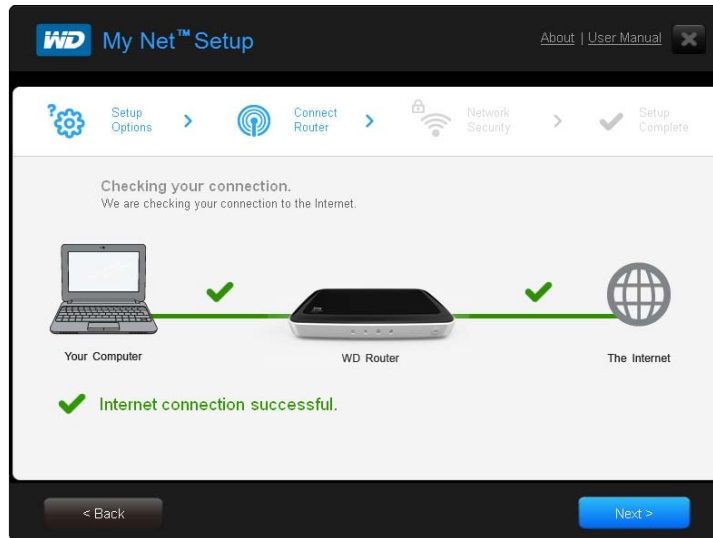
WD My Net™ Setup

About | User Manual

Setup Options > Connect Router > Network Security > Setup Complete

Checking your connection.
We are checking your connection to the Internet.

Your Computer

WD Router

The Internet

Internet connection successful.

< Back

Next >